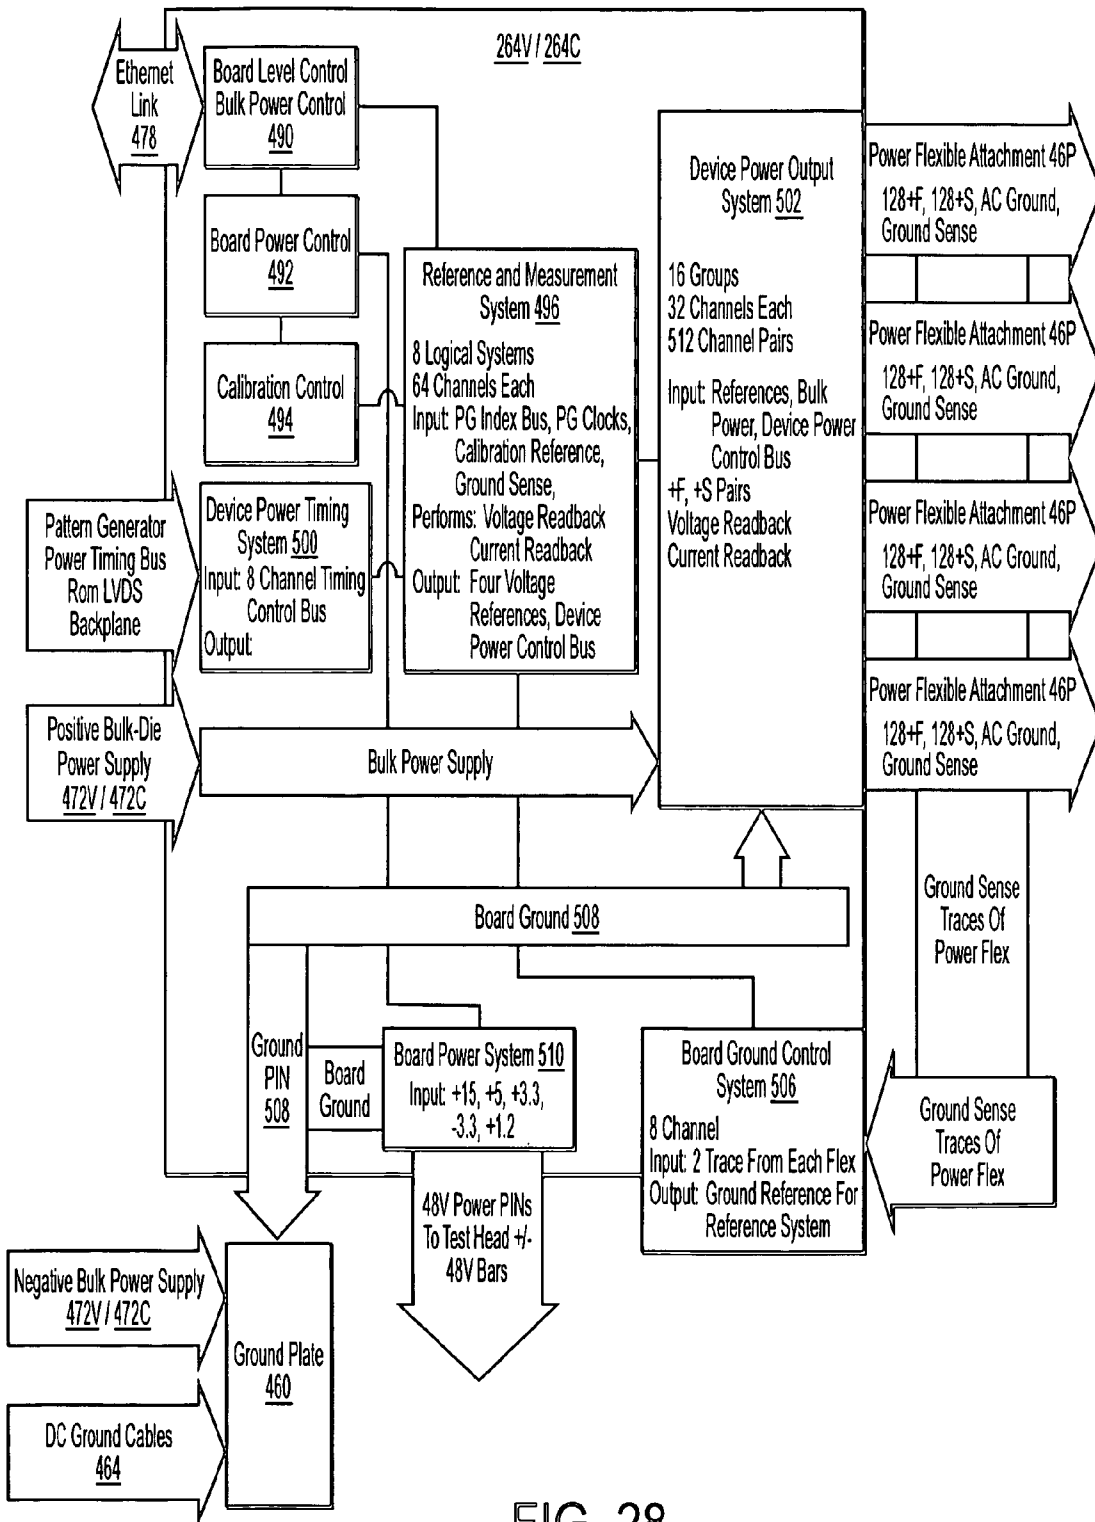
264V / 264C

Ethernet Link 478

Board Level Control Bulk Power Control 490

Board Power Control 492

Calibration Control 494

Device Power Timing System 500
Input: 8 Channel Timing Control Bus
Output:

Reference and Measurement System 496
8 Logical Systems
64 Channels Each
Input: PG Index Bus, PG Clocks, Calibration Reference, Ground Sense,
Performs: Voltage Readback Current Readback
Output: Four Voltage References, Device Power Control Bus

Device Power Output System 502
16 Groups
32 Channels Each
512 Channel Pairs
Input: References, Bulk Power, Device Power Control Bus
+F, +S Pairs
Voltage Readback
Current Readback

Power Flexible Attachment 46P
128+F, 128+S, AC Ground, Ground Sense

Power Flexible Attachment 46P
128+F, 128+S, AC Ground, Ground Sense

Power Flexible Attachment 46P
128+F, 128+S, AC Ground, Ground Sense

Power Flexible Attachment 46P
128+F, 128+S, AC Ground, Ground Sense

Pattern Generator Power Timing Bus Rom LVDS Backplane

Positive Bulk-Die Power Supply 472V / 472C

Bulk Power Supply

Board Ground 508

Ground Sense Traces Of Power Flex

Ground PIN 508

Board Ground

Board Power System 510
Input: +15, +5, +3.3, -3.3, +1.2

Board Ground Control System 506
8 Channel
Input: 2 Trace From Each Flex
Output: Ground Reference For Reference System

Ground Sense Traces Of Power Flex

48V Power PINs To Test Head +/- 48V Bars

Negative Bulk Power Supply 472V / 472C

Ground Plate 460

DC Ground Cables 464

FIG. 28